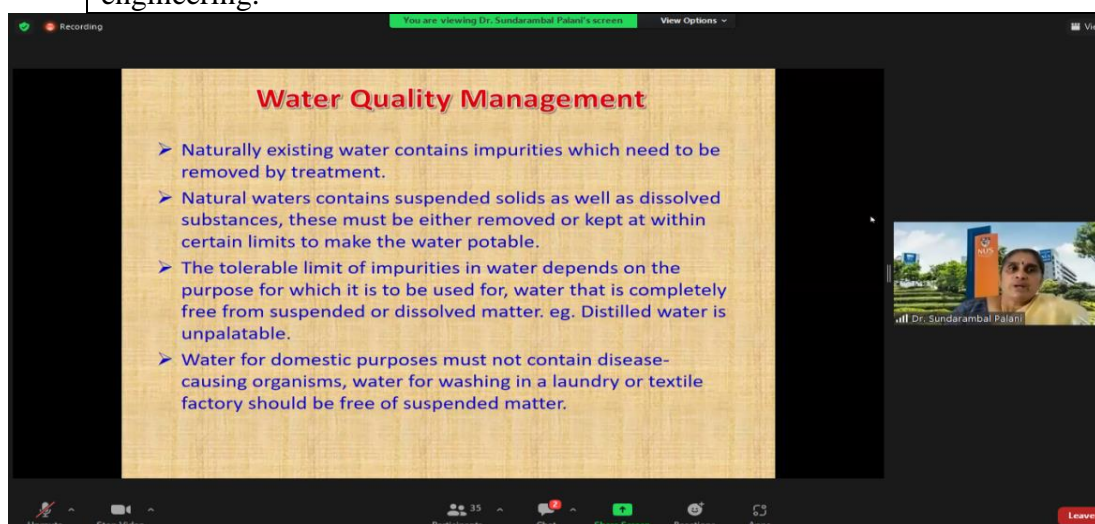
engineering.

Recording

You are viewing Dr. Sundarambal Palani's screen

View Options

Vi

Water Quality Management

➢ Naturally existing water contains impurities which need to be removed by treatment.

➢ Natural waters contains suspended solids as well as dissolved substances, these must be either removed or kept at within certain limits to make the water potable.

➢ The tolerable limit of impurities in water depends on the purpose for which it is to be used for, water that is completely free from suspended or dissolved matter. eg. Distilled water is unpalatable.

➢ Water for domestic purposes must not contain disease-causing organisms, water for washing in a laundry or textile factory should be free of suspended matter.

NUS

Dr. Sundarambal Palani

35

2

Leave